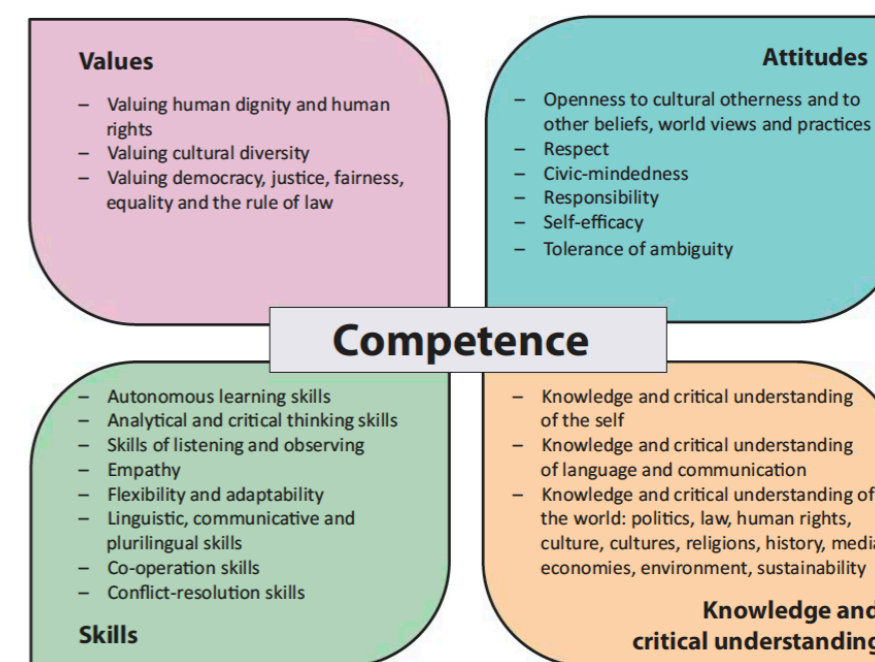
Values

– Valuing human dignity and human rights
– Valuing cultural diversity
– Valuing democracy, justice, fairness, equality and the rule of law

Attitudes

– Openness to cultural otherness and to other beliefs, world views and practices
– Respect
– Civic-mindedness
– Responsibility
– Self-efficacy
– Tolerance of ambiguity

Competence

– Autonomous learning skills
– Analytical and critical thinking skills
– Skills of listening and observing
– Empathy
– Flexibility and adaptability
– Linguistic, communicative and plurilingual skills
– Co-operation skills
– Conflict-resolution skills

Skills

– Knowledge and critical understanding of the self
– Knowledge and critical understanding of language and communication
– Knowledge and critical understanding of the world: politics, law, human rights, culture, cultures, religions, history, medi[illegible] economies, environment, sustainability

Knowledge and critical understanding